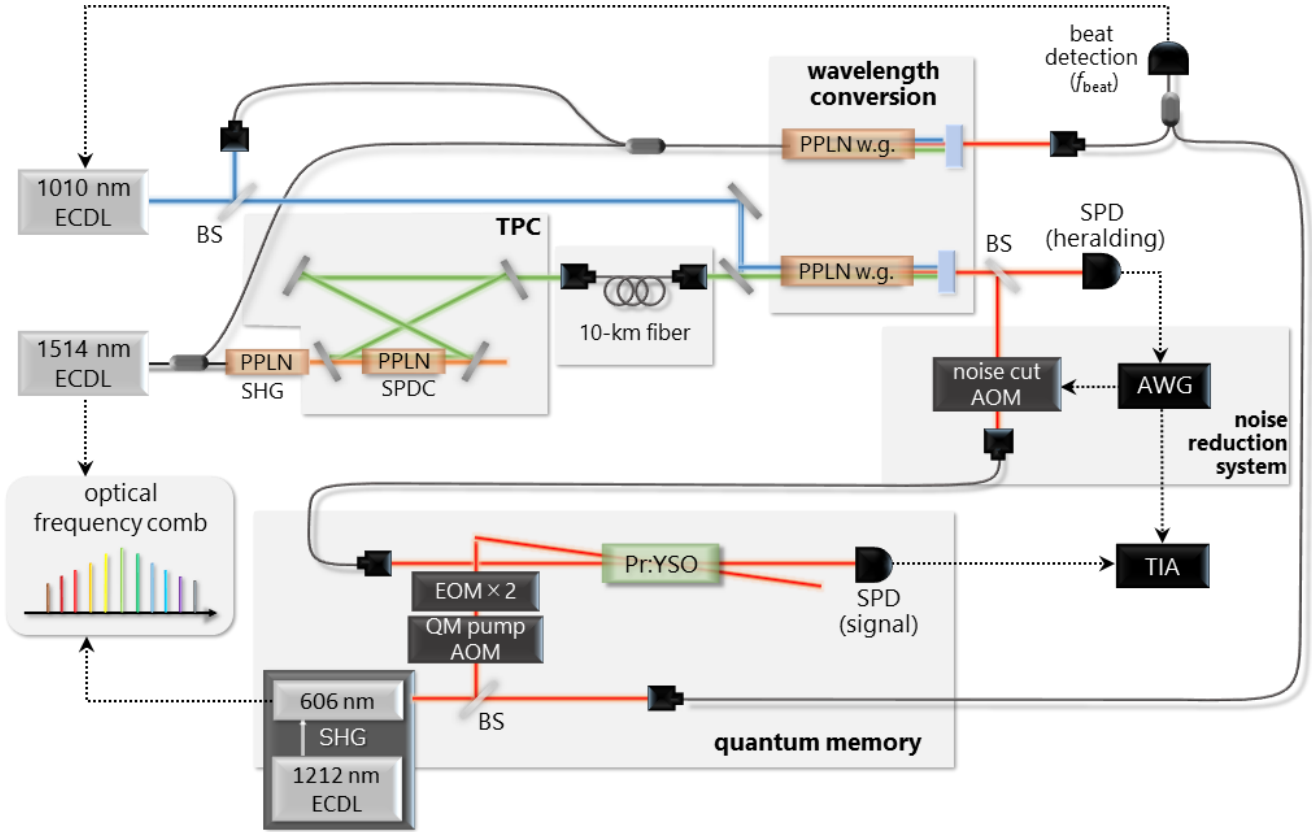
beat detection ($f_{\text{beat}}$)

wavelength conversion

PPLN w.g.

1010 nm ECDL

BS

TPC

PPLN w.g.

BS

SPD (heralding)

10-km fiber

1514 nm ECDL

PPLN SHG

PPLN SPDC

noise cut AOM

AWG

noise reduction system

optical frequency comb

Pr:YSO

TIA

EOM × 2

QM pump AOM

SPD (signal)

606 nm

SHG

1212 nm ECDL

BS

quantum memory